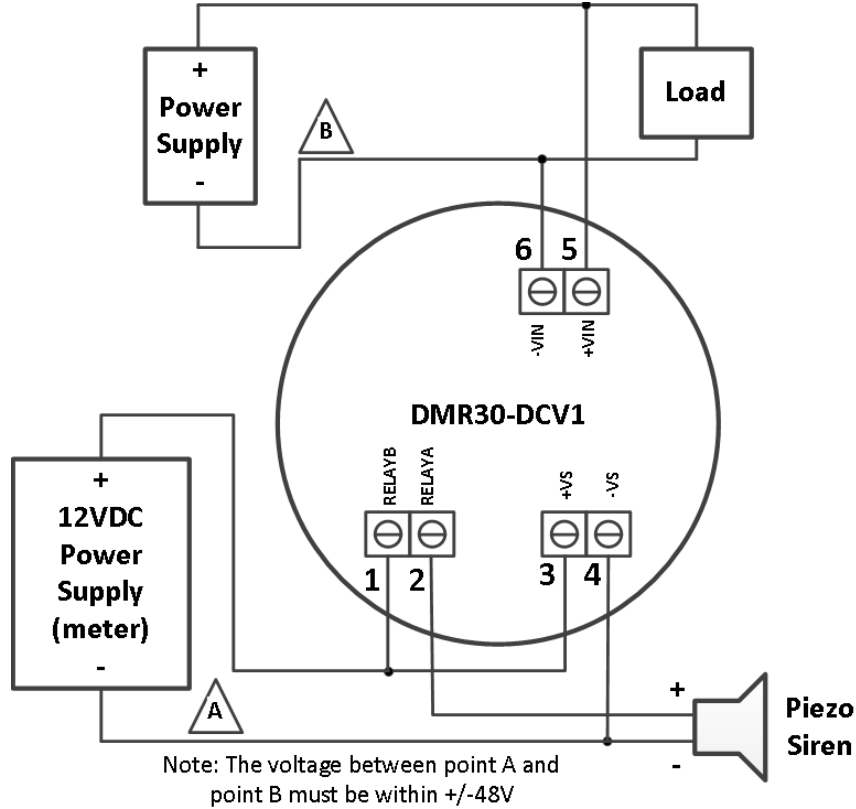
+
Power Supply
-

Load

B

6 5

-VIN +VIN

DMR30-DCV1

+
12VDC Power Supply (meter)
-

RELAYB RELAYA

+VS -VS

1 2 3 4

A

+
-

Piezo Siren

Note: The voltage between point A and point B must be within +/-48V